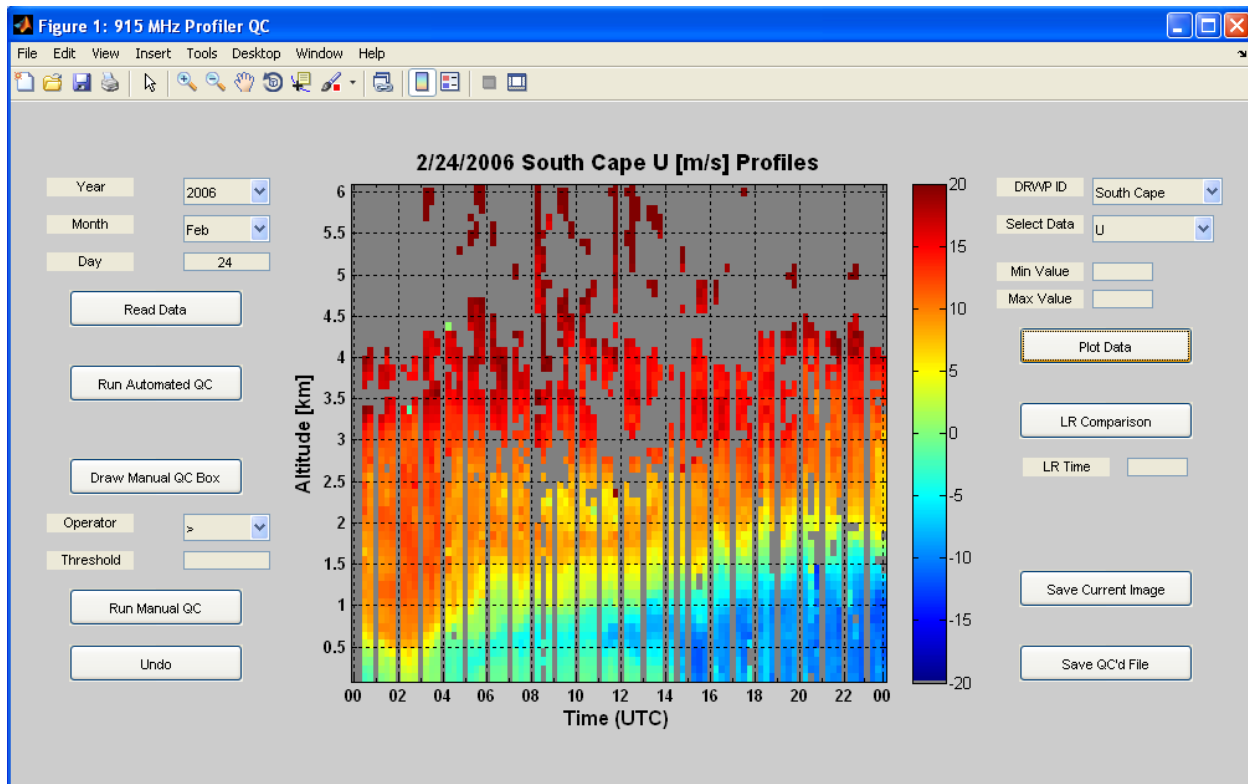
Figure 1: 915 MHz Profiler QC

File Edit View Insert Tools Desktop Window Help

Year 2006
Month Feb
Day 24

Read Data

Run Automated QC

Draw Manual QC Box

Operator >
Threshold

Run Manual QC

Undo

2/24/2006 South Cape U [m/s] Profiles

Altitude [km]
6
5.5
5
4.5
4
3.5
3
2.5
2
1.5
1
0.5

00 02 04 06 08 10 12 14 16 18 20 22 00
Time (UTC)

20
15
10
5
0
-5
-10
-15
-20

DRWP ID South Cape
Select Data U
Min Value
Max Value

Plot Data

LR Comparison

LR Time

Save Current Image

Save QC'd File